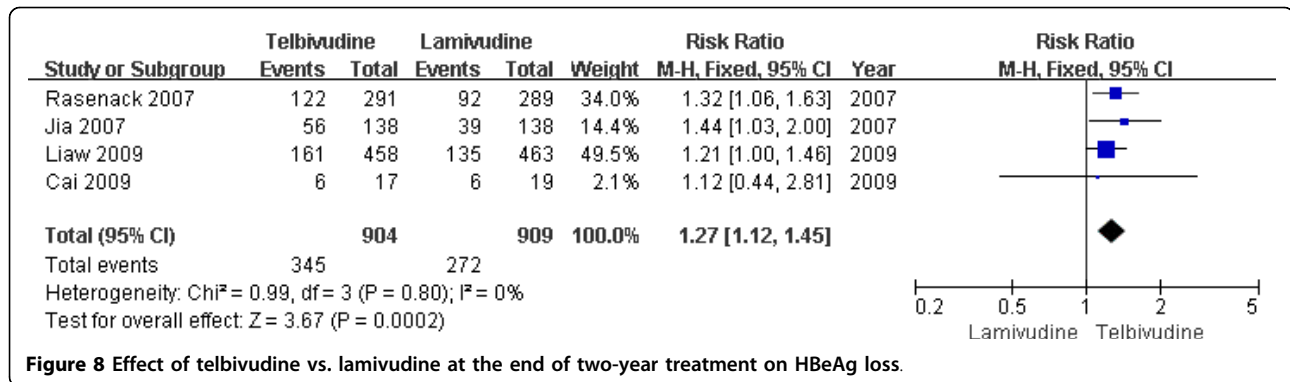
| Study or Subgroup | Telbivudine Events | Telbivudine Total | Lamivudine Events | Lamivudine Total | Weight | Risk Ratio M-H, Fixed, 95% CI | Year |
|---|---|---|---|---|---|---|---|
| Rasenack 2007 | 122 | 291 | 92 | 289 | 34.0% | 1.32 [1.06, 1.63] | 2007 |
| Jia 2007 | 56 | 138 | 39 | 138 | 14.4% | 1.44 [1.03, 2.00] | 2007 |
| Liaw 2009 | 161 | 458 | 135 | 463 | 49.5% | 1.21 [1.00, 1.46] | 2009 |
| Cai 2009 | 6 | 17 | 6 | 19 | 2.1% | 1.12 [0.44, 2.81] | 2009 |
| **Total (95% CI)** | | **904** | | **909** | **100.0%** | **1.27 [1.12, 1.45]** | |
| Total events | 345 | | 272 | | | | |

Heterogeneity: Chi² = 0.99, df = 3 (P = 0.80); I² = 0%
Test for overall effect: Z = 3.67 (P = 0.0002)

Risk Ratio
M-H, Fixed, 95% CI

0.2 0.5 1 2 5
Lamivudine Telbivudine

**Figure 8 Effect of telbivudine vs. lamivudine at the end of two-year treatment on HBeAg loss.**